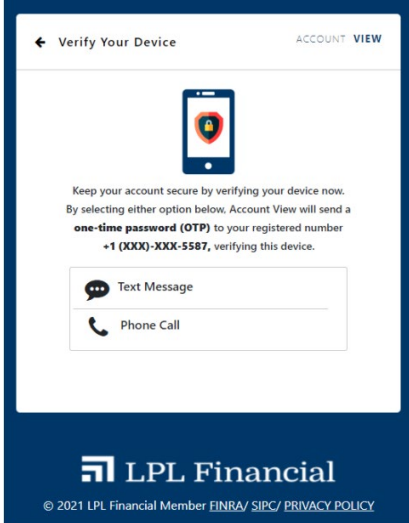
← Verify Your Device

ACCOUNT VIEW

Keep your account secure by verifying your device now. By selecting either option below, Account View will send a **one-time password (OTP)** to your registered number **+1 (XXX)-XXX-5587,** verifying this device.

Text Message

Phone Call

LPL Financial

© 2021 LPL Financial Member FINRA/ SIPC/ PRIVACY POLICY